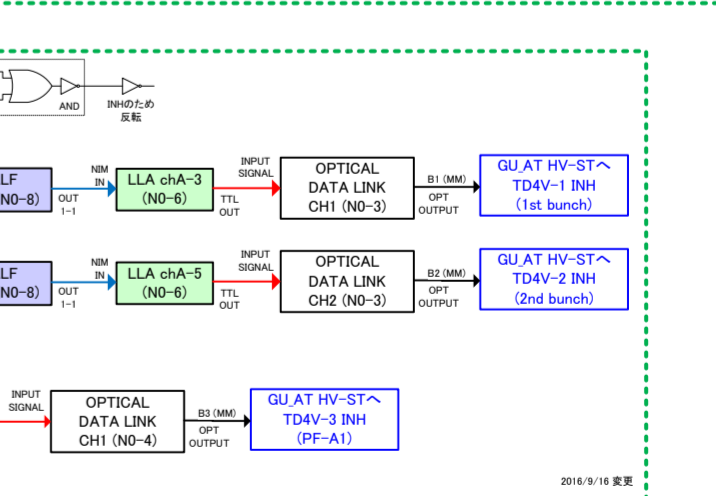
AND

INHのため
反転

LF
(N0-8)

OUT
1-1

NIM
IN

LLA chA-3
(N0-6)

TTL
OUT

INPUT
SIGNAL

OPTICAL
DATA LINK
CH1 (N0-3)

B1 (MM)

OPT
OUTPUT

GU_AT HV-STへ
TD4V-1 INH
(1st bunch)

LF
(N0-8)

OUT
1-1

NIM
IN

LLA chA-5
(N0-6)

TTL
OUT

INPUT
SIGNAL

OPTICAL
DATA LINK
CH2 (N0-3)

B2 (MM)

OPT
OUTPUT

GU_AT HV-STへ
TD4V-2 INH
(2nd bunch)

INPUT
SIGNAL

OPTICAL
DATA LINK
CH1 (N0-4)

B3 (MM)

OPT
OUTPUT

GU_AT HV-STへ
TD4V-3 INH
(PF-A1)

2016/9/16 変更